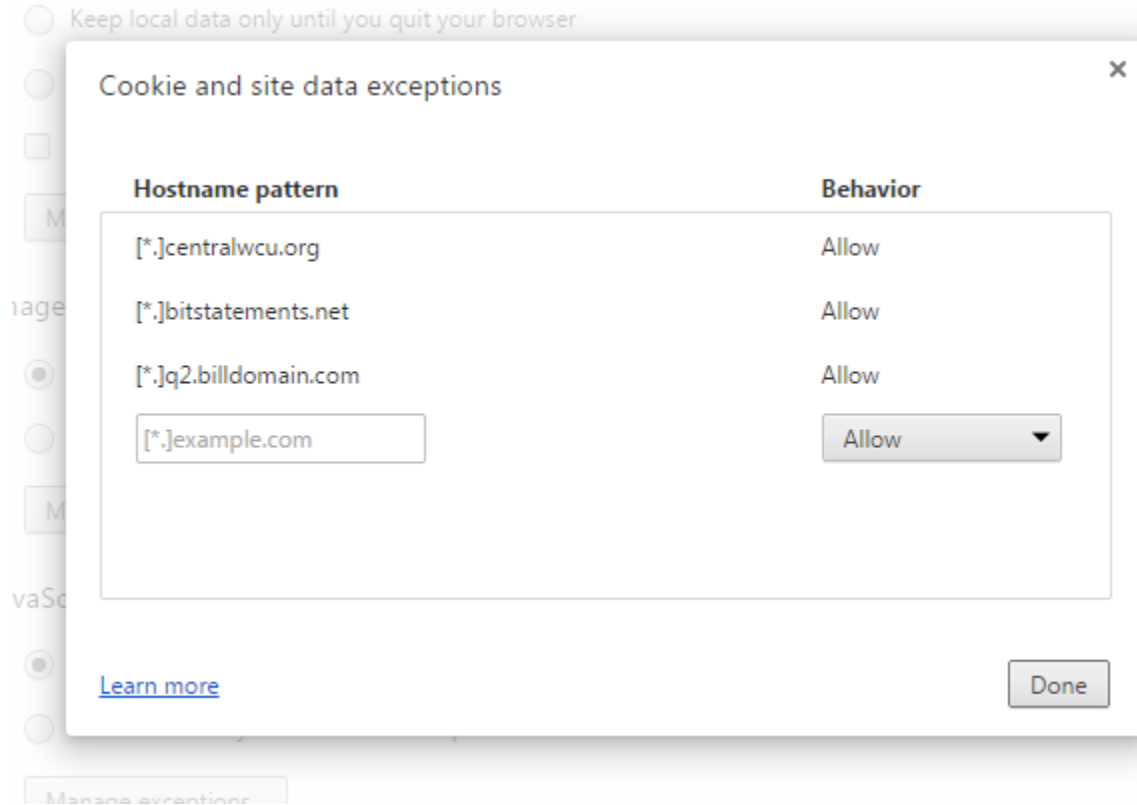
Keep local data only until you quit your browser

M

nage

M

vaSc

Cookie and site data exceptions

×

| Hostname pattern | Behavior |
|---|---|
| [*.]centralwcu.org | Allow |
| [*.]bitstatements.net | Allow |
| [*.]q2.billdomain.com | Allow |
| [*.]example.com | Allow |

Learn more

Done

Manage exceptions...